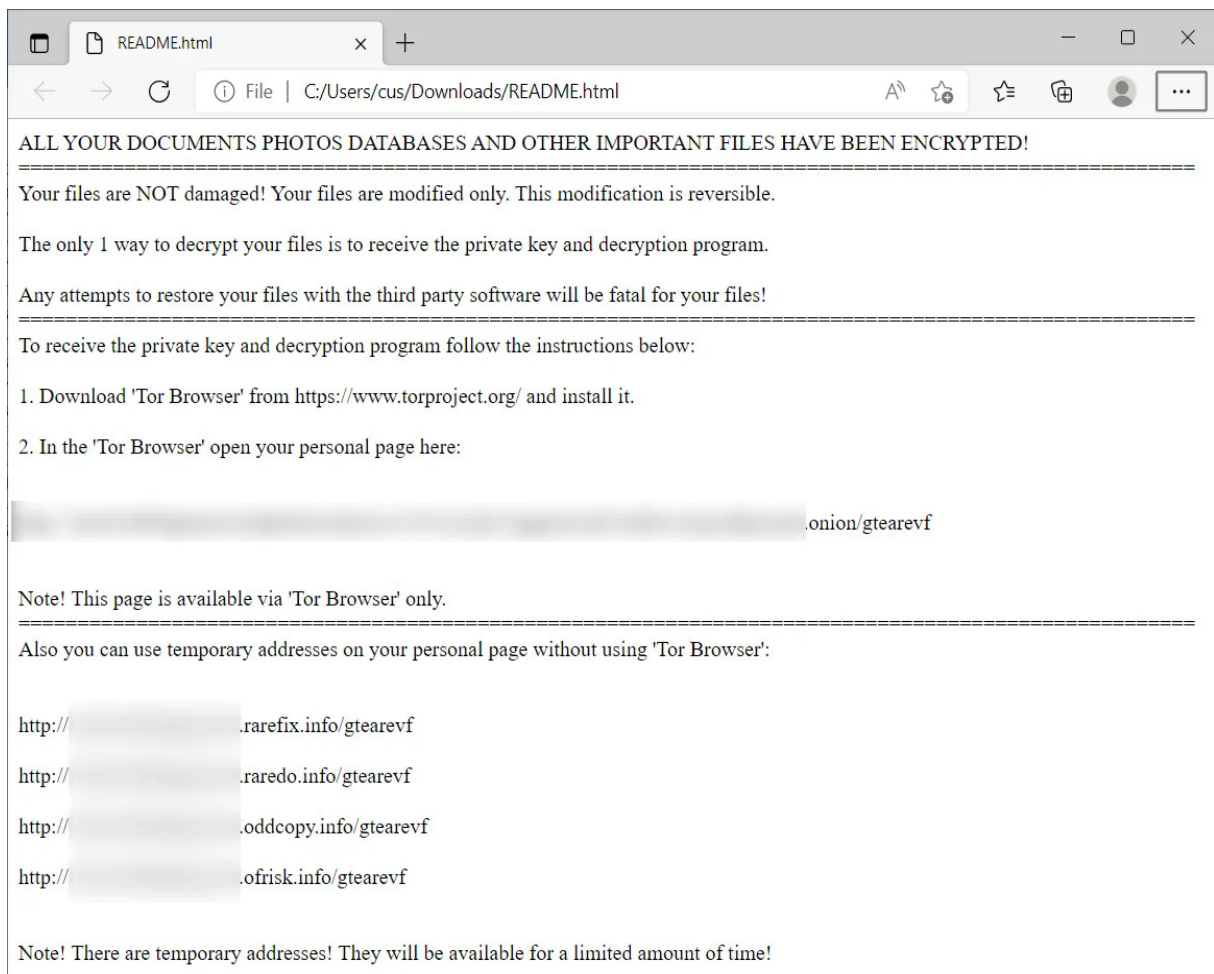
README.html

File | C:/Users/cus/Downloads/README.html

ALL YOUR DOCUMENTS PHOTOS DATABASES AND OTHER IMPORTANT FILES HAVE BEEN ENCRYPTED!
==========================================================================================

Your files are NOT damaged! Your files are modified only. This modification is reversible.

The only 1 way to decrypt your files is to receive the private key and decryption program.

Any attempts to restore your files with the third party software will be fatal for your files!
==========================================================================================

To receive the private key and decryption program follow the instructions below:

1. Download 'Tor Browser' from https://www.torproject.org/ and install it.

2. In the 'Tor Browser' open your personal page here:

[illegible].onion/gtearevf

Note! This page is available via 'Tor Browser' only.
==========================================================================================

Also you can use temporary addresses on your personal page without using 'Tor Browser':

http://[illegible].rarefix.info/gtearevf

http://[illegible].raredo.info/gtearevf

http://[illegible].oddcopy.info/gtearevf

http://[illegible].ofrisk.info/gtearevf

Note! There are temporary addresses! They will be available for a limited amount of time!